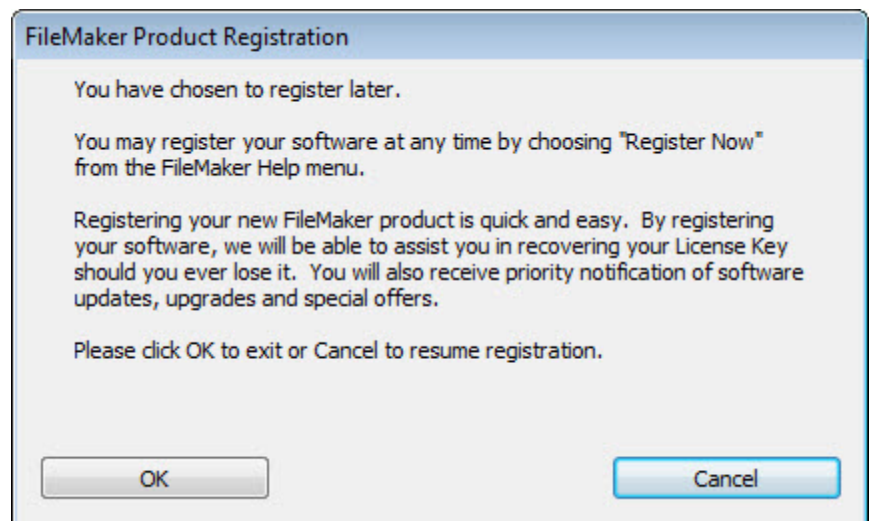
FileMaker Product Registration

You have chosen to register later.

You may register your software at any time by choosing "Register Now" from the FileMaker Help menu.

Registering your new FileMaker product is quick and easy. By registering your software, we will be able to assist you in recovering your License Key should you ever lose it. You will also receive priority notification of software updates, upgrades and special offers.

Please click OK to exit or Cancel to resume registration.

OK

Cancel